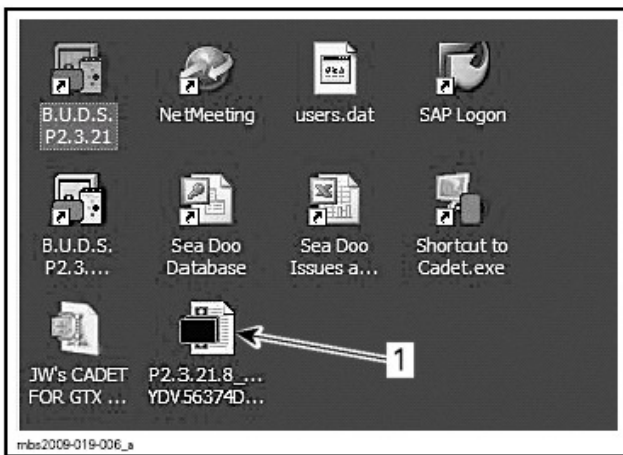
B.U.D.S. P2.3.21

NetMeeting

users.dat

SAP Logon

B.U.D.S. P2.3....

Sea Doo Database

Sea Doo Issues a...

Shortcut to Cadet.exe

JW's CADET FOR GTX ...

P2.3.21.8_... YDV56374D...

1

mbs2009-019-006_a